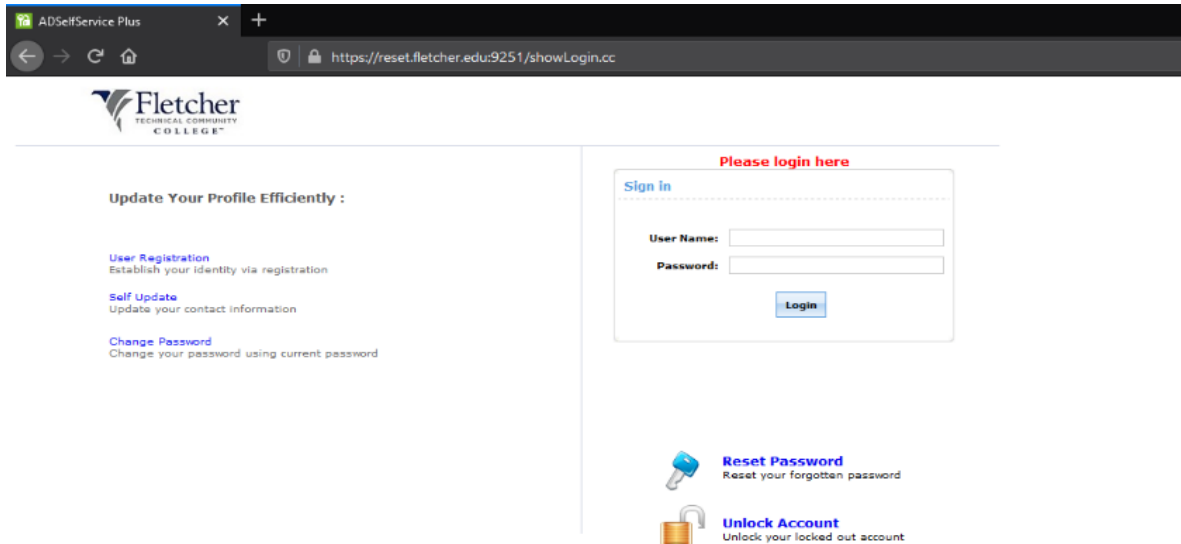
ADSelfService Plus

https://reset.fletcher.edu:9251/showLogin.cc

Fletcher
TECHNICAL COMMUNITY
COLLEGE

Update Your Profile Efficiently :

User Registration
Establish your identity via registration

Self Update
Update your contact information

Change Password
Change your password using current password

Please login here

Sign in

User Name:

Password:

Login

Reset Password
Reset your forgotten password

Unlock Account
Unlock your locked out account